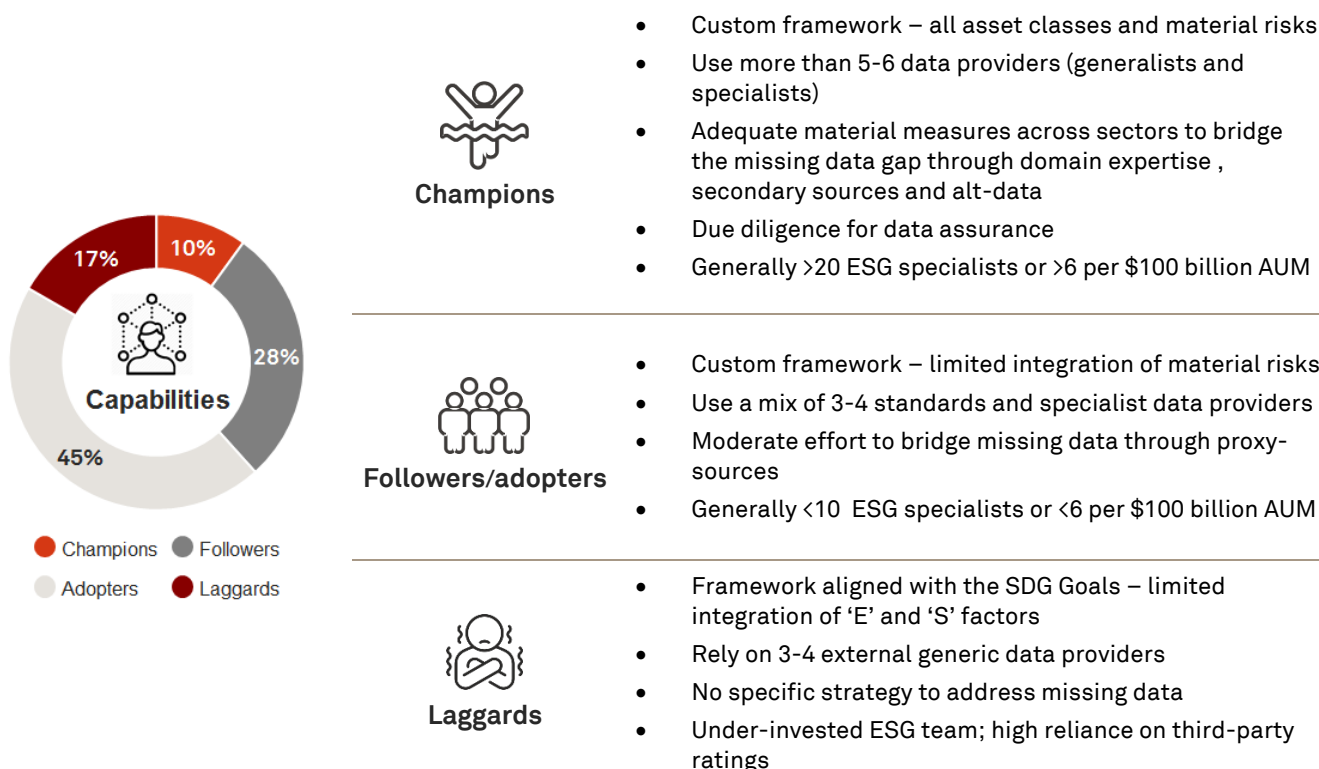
17%

10%

28%

45%

Capabilities

Champions
Followers
Adopters
Laggards

Champions

- Custom framework – all asset classes and material risks
- Use more than 5-6 data providers (generalists and specialists)
- Adequate material measures across sectors to bridge the missing data gap through domain expertise , secondary sources and alt-data
- Due diligence for data assurance
- Generally >20 ESG specialists or >6 per \$100 billion AUM

Followers/adopters

- Custom framework – limited integration of material risks
- Use a mix of 3-4 standards and specialist data providers
- Moderate effort to bridge missing data through proxy-sources
- Generally <10 ESG specialists or <6 per \$100 billion AUM

Laggards

- Framework aligned with the SDG Goals – limited integration of 'E' and 'S' factors
- Rely on 3-4 external generic data providers
- No specific strategy to address missing data
- Under-invested ESG team; high reliance on third-party ratings